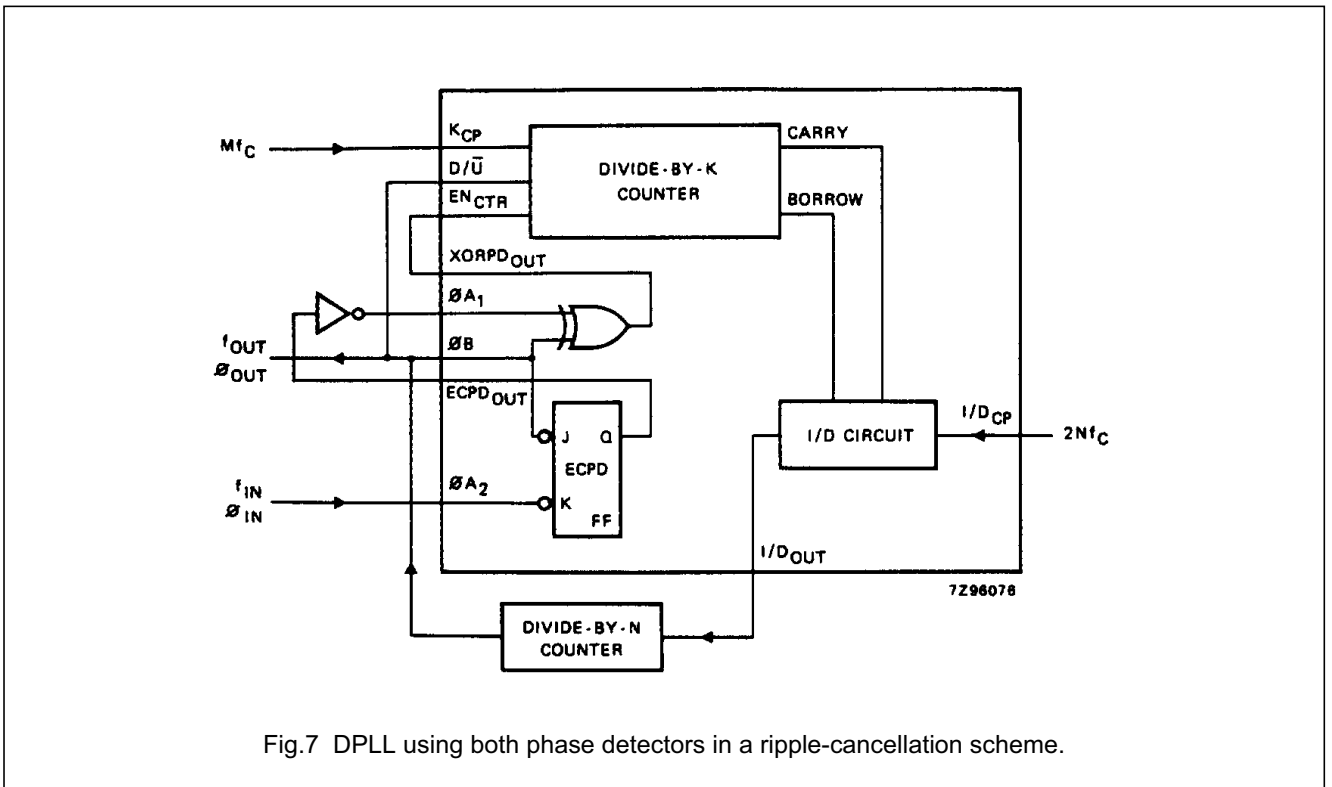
$Mf_C$

$K_{CP}$

$D/\overline{U}$

$EN_{CTR}$

DIVIDE-BY-K COUNTER

CARRY

BORROW

$XORPD_{OUT}$

$ØA_1$

$f_{OUT}$
$Ø_{OUT}$

$ØB$

$ECPD_{OUT}$

J

Q

ECPD

K

FF

$f_{IN}$
$Ø_{IN}$

$ØA_2$

I/D CIRCUIT

$I/D_{CP}$

$2Nf_C$

$I/D_{OUT}$

7Z96076

DIVIDE-BY-N COUNTER

Fig.7 DPLL using both phase detectors in a ripple-cancellation scheme.